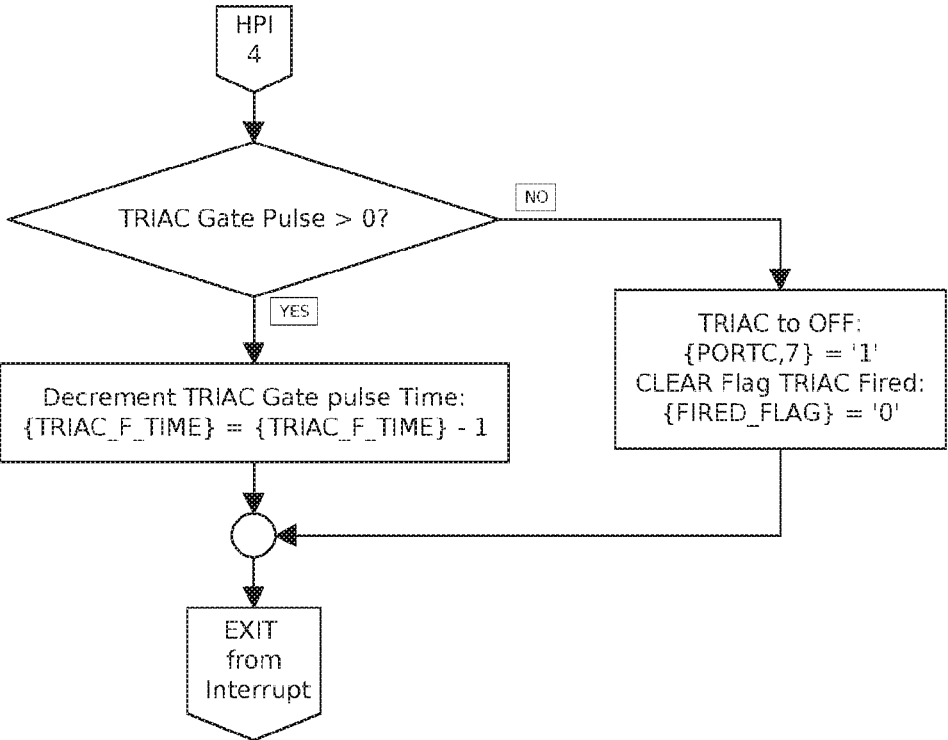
HPI
4

TRIAC Gate Pulse > 0?

NO

YES

Decrement TRIAC Gate pulse Time:
{TRIAC_F_TIME} = {TRIAC_F_TIME} - 1

TRIAC to OFF:
{PORTC,7} = '1'
CLEAR Flag TRIAC Fired:
{FIRED_FLAG} = '0'

EXIT
from
Interrupt